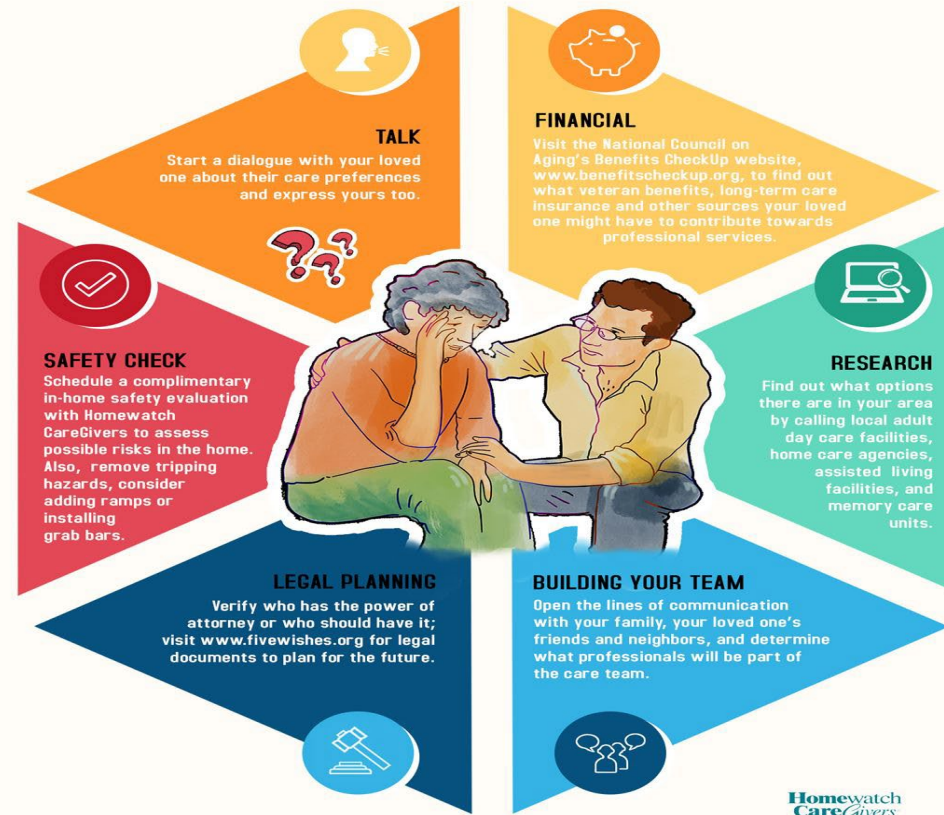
TALK
Start a dialogue with your loved one about their care preferences and express yours too.

FINANCIAL
Visit the National Council on Aging's Benefits CheckUp website, www.benefitscheckup.org, to find out what veteran benefits, long-term care insurance and other sources your loved one might have to contribute towards professional services.

SAFETY CHECK
Schedule a complimentary in-home safety evaluation with Homewatch CareGivers to assess possible risks in the home. Also, remove tripping hazards, consider adding ramps or installing grab bars.

RESEARCH
Find out what options there are in your area by calling local adult day care facilities, home care agencies, assisted living facilities, and memory care units.

LEGAL PLANNING
Verify who has the power of attorney or who should have it; visit www.fivewishes.org for legal documents to plan for the future.

BUILDING YOUR TEAM
Open the lines of communication with your family, your loved one's friends and neighbors, and determine what professionals will be part of the care team.

Homewatch CareGivers